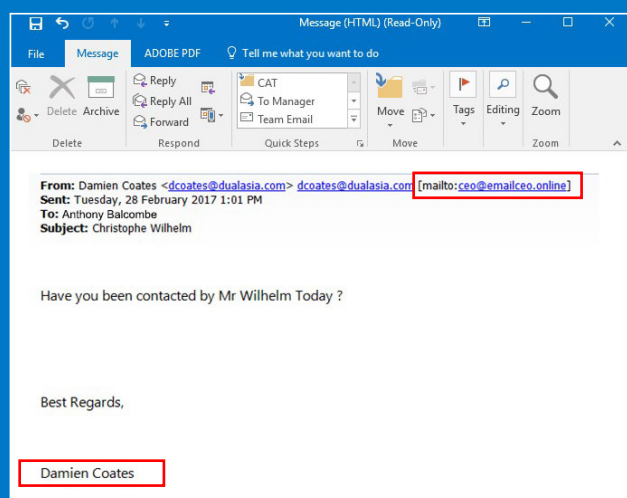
Message (HTML) (Read-Only)

File Message ADOBE PDF Tell me what you want to do

Delete Archive
Reply
Reply All
Forward
CAT
To Manager
Team Email
Move
Tags
Editing
Zoom

Delete Respond Quick Steps Move Zoom

From: Damien Coates <dcoates@dualasia.com> dcoates@dualasia.com [mailto:ceo@emailceo.online]
Sent: Tuesday, 28 February 2017 1:01 PM
To: Anthony Balcombe
Subject: Christophe Wilhelm

Have you been contacted by Mr Wilhelm Today ?

Best Regards,

Damien Coates